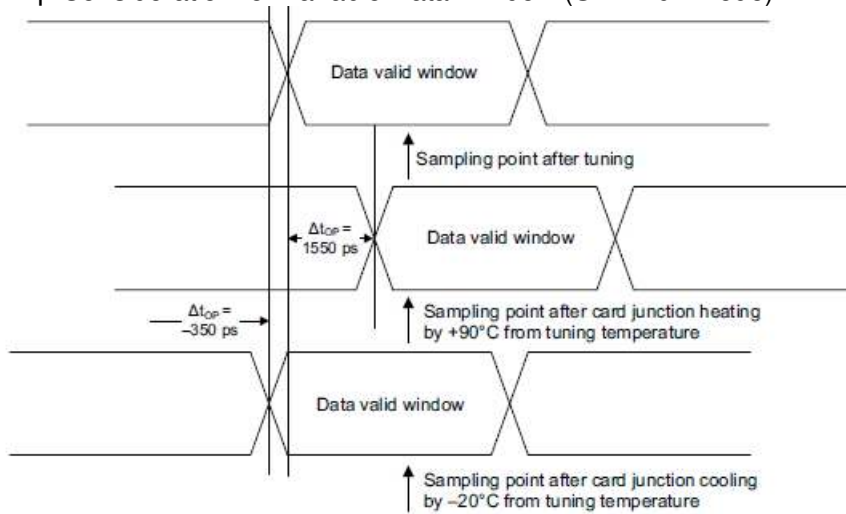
Data valid window

Sampling point after tuning

$\Delta t_{OP}$ = 1550 ps

Data valid window

$\Delta t_{OP}$ = –350 ps

Sampling point after card junction heating by +90°C from tuning temperature

Data valid window

Sampling point after card junction cooling by –20°C from tuning temperature